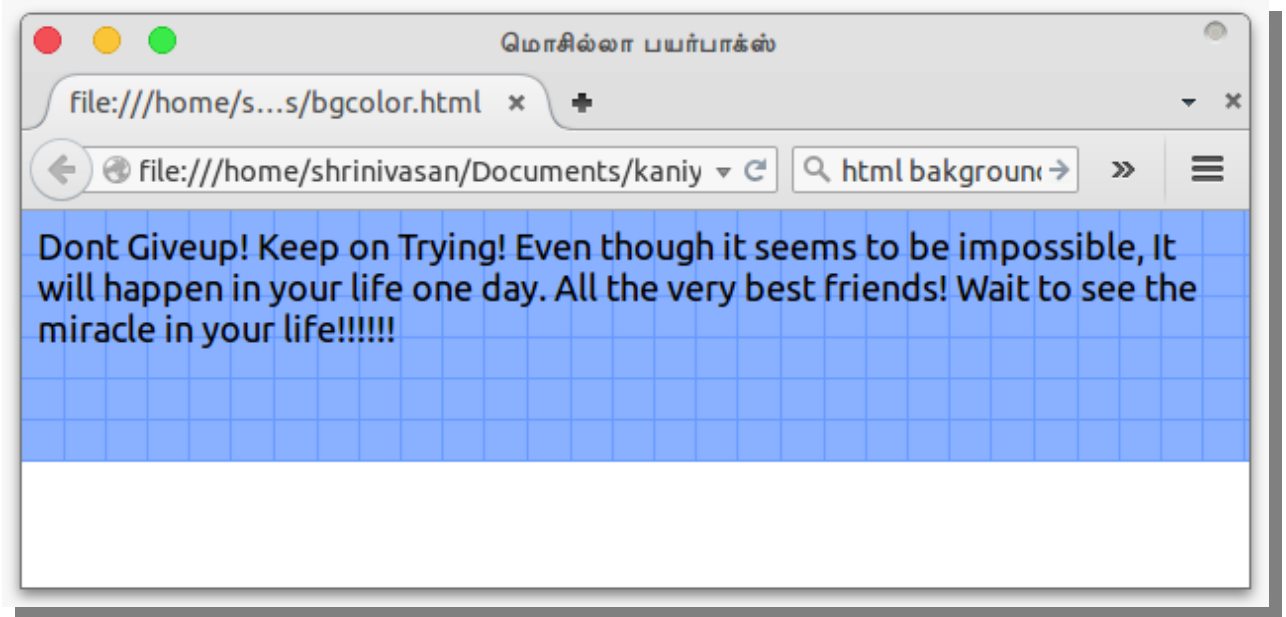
மொசில்லா பயர்பாக்ஸ்

file:///home/s...s/bgcolor.html ×

file:///home/shrinivasan/Documents/kaniy

html bakgrounc

Dont Giveup! Keep on Trying! Even though it seems to be impossible, It will happen in your life one day. All the very best friends! Wait to see the miracle in your life!!!!!!